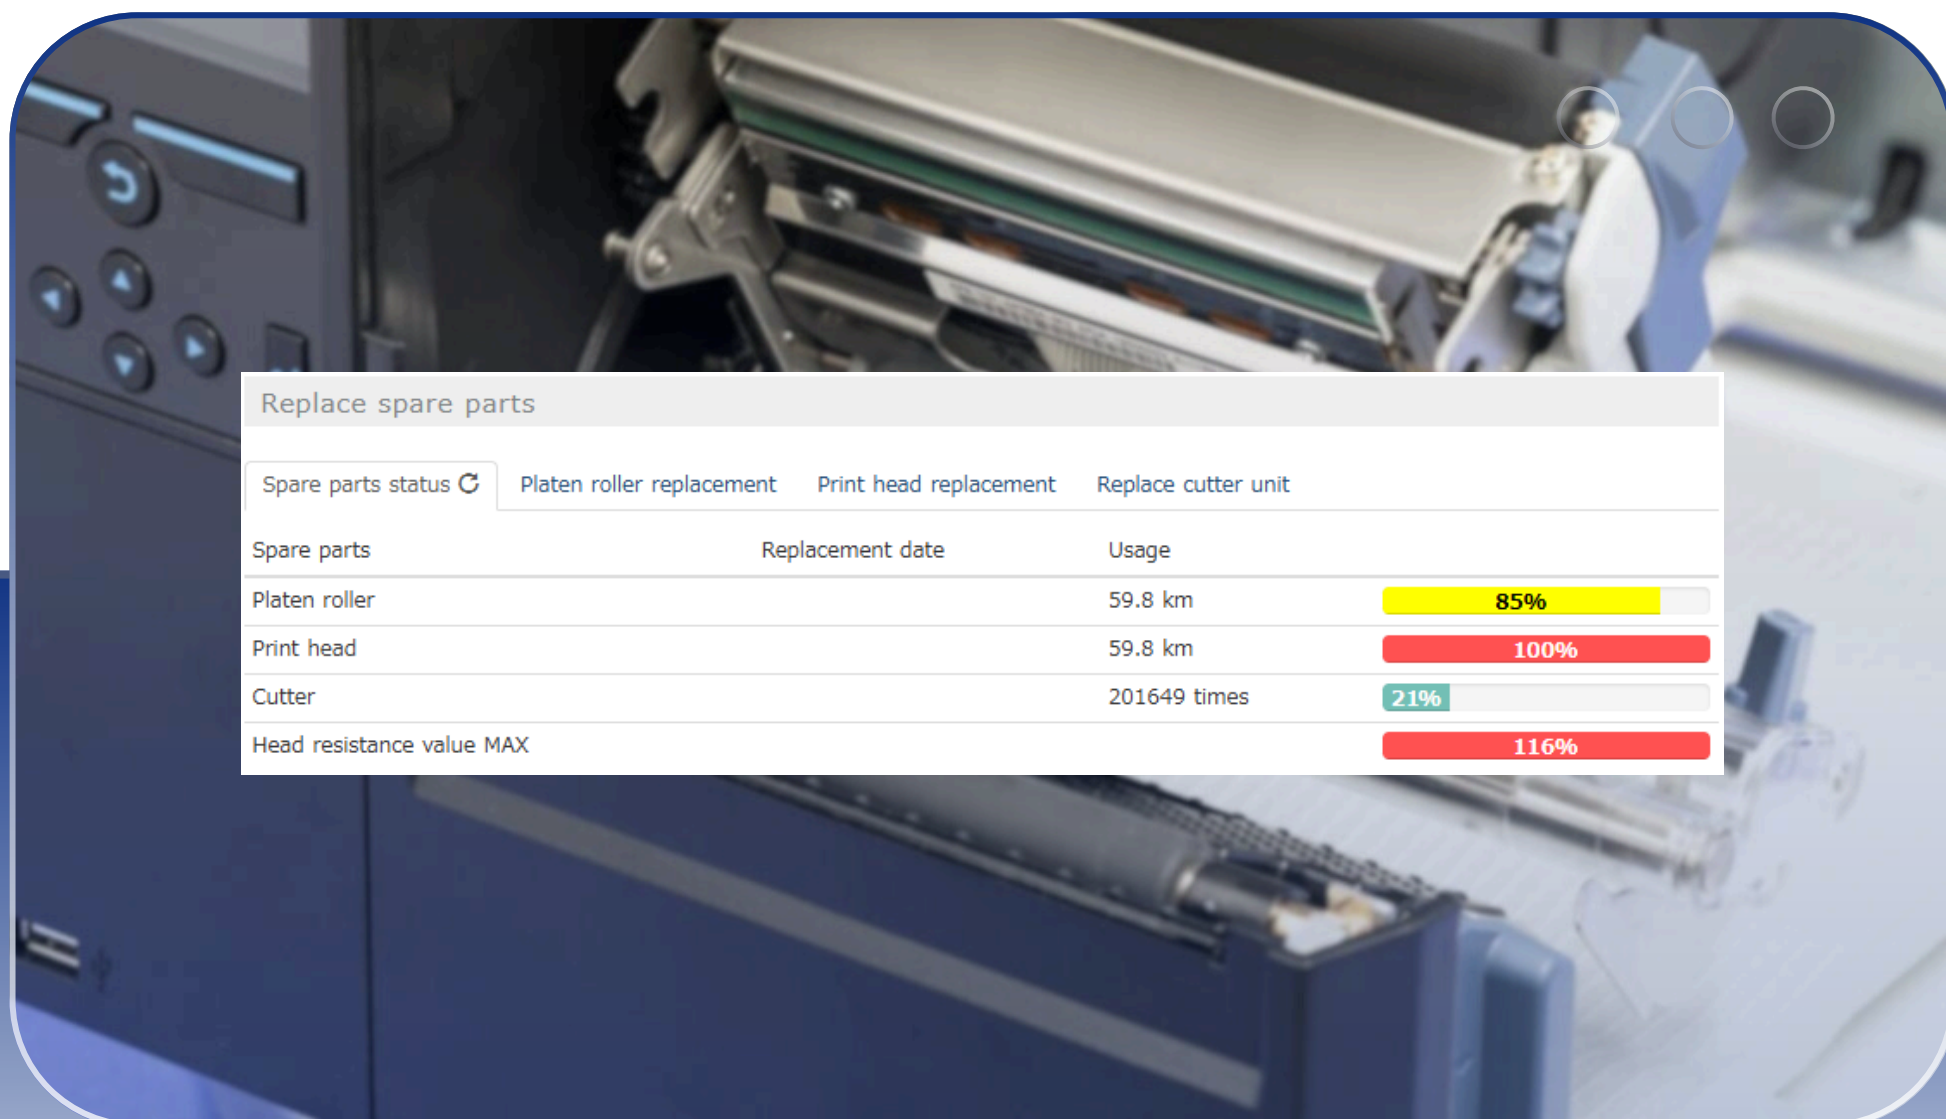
Replace spare parts

Spare parts status Platen roller replacement Print head replacement Replace cutter unit

| Spare parts | Replacement date | Usage | |
|---|---|---|---|
| Platen roller | | 59.8 km | 85% |
| Print head | | 59.8 km | 100% |
| Cutter | | 201649 times | 21% |
| Head resistance value MAX | | | 116% |